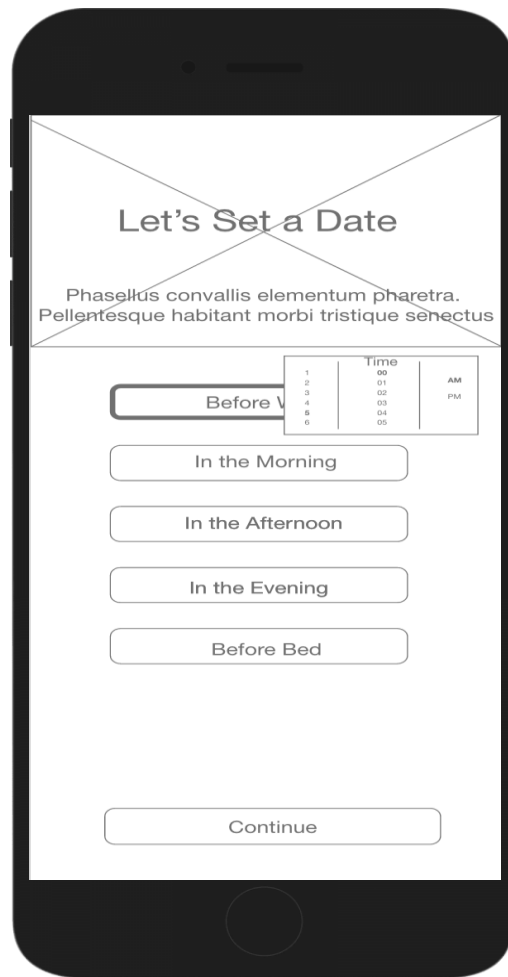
Let's Set a Date

Phasellus convallis elementum pharetra. Pellentesque habitant morbi tristique senectus

Time

| | | |
|---|---|---|
| 1 | 00 | |
| 2 | 01 | AM |
| 3 | 02 | PM |
| 4 | 03 | |
| 5 | 04 | |
| 6 | 05 | |

Before W

In the Morning

In the Afternoon

In the Evening

Before Bed

Continue